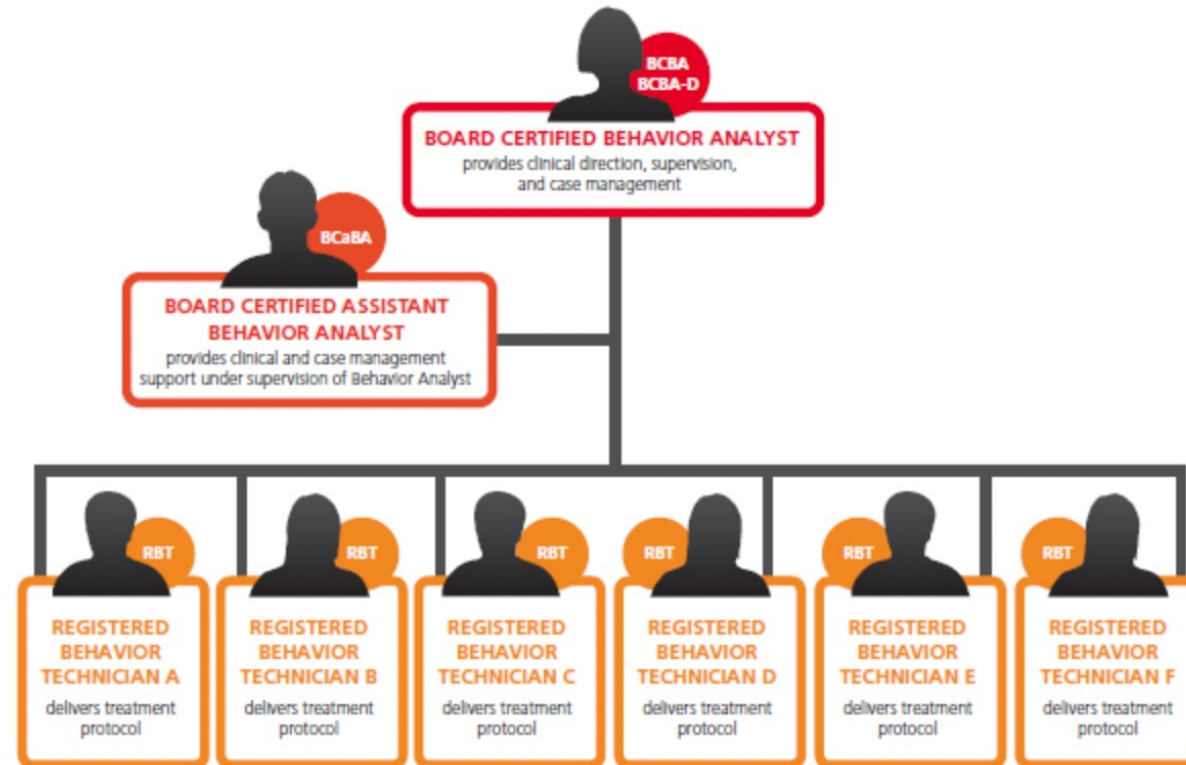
BCBA
BCBA-D

BOARD CERTIFIED BEHAVIOR ANALYST
provides clinical direction, supervision, and case management

BCaBA

BOARD CERTIFIED ASSISTANT BEHAVIOR ANALYST
provides clinical and case management support under supervision of Behavior Analyst

RBT
REGISTERED BEHAVIOR TECHNICIAN A
delivers treatment protocol

RBT
REGISTERED BEHAVIOR TECHNICIAN B
delivers treatment protocol

RBT
REGISTERED BEHAVIOR TECHNICIAN C
delivers treatment protocol

RBT
REGISTERED BEHAVIOR TECHNICIAN D
delivers treatment protocol

RBT
REGISTERED BEHAVIOR TECHNICIAN E
delivers treatment protocol

RBT
REGISTERED BEHAVIOR TECHNICIAN F
delivers treatment protocol